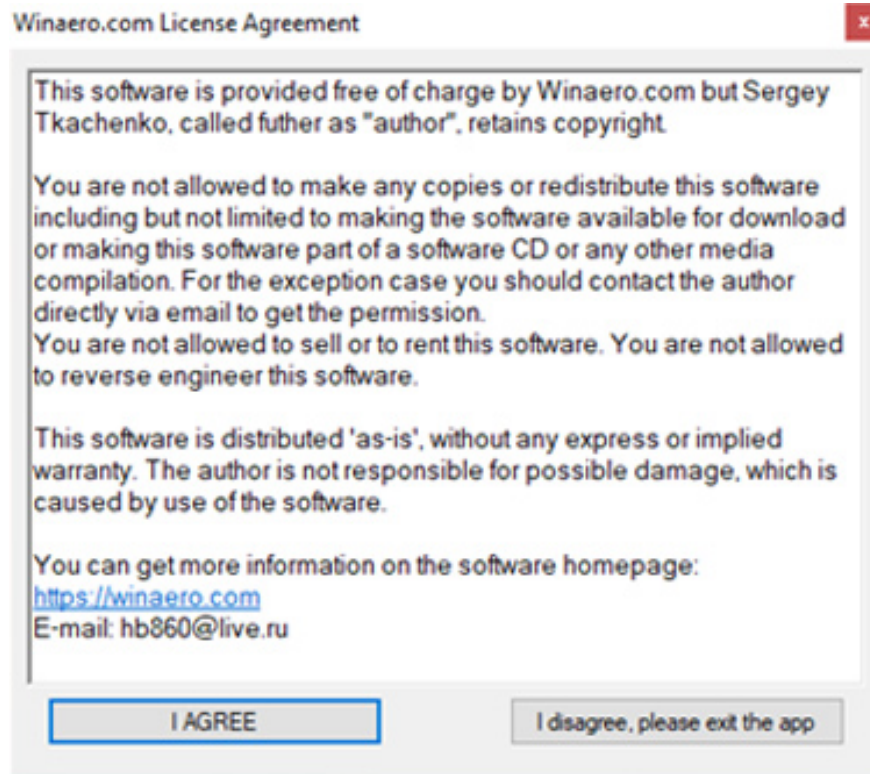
Winaero.com License Agreement

x

This software is provided free of charge by Winaero.com but Sergey Tkachenko, called futher as "author", retains copyright.

You are not allowed to make any copies or redistribute this software including but not limited to making the software available for download or making this software part of a software CD or any other media compilation. For the exception case you should contact the author directly via email to get the permission.
You are not allowed to sell or to rent this software. You are not allowed to reverse engineer this software.

This software is distributed 'as-is', without any express or implied warranty. The author is not responsible for possible damage, which is caused by use of the software.

You can get more information on the software homepage:
https://winaero.com
E-mail: hb860@live.ru

I AGREE

I disagree, please exit the app